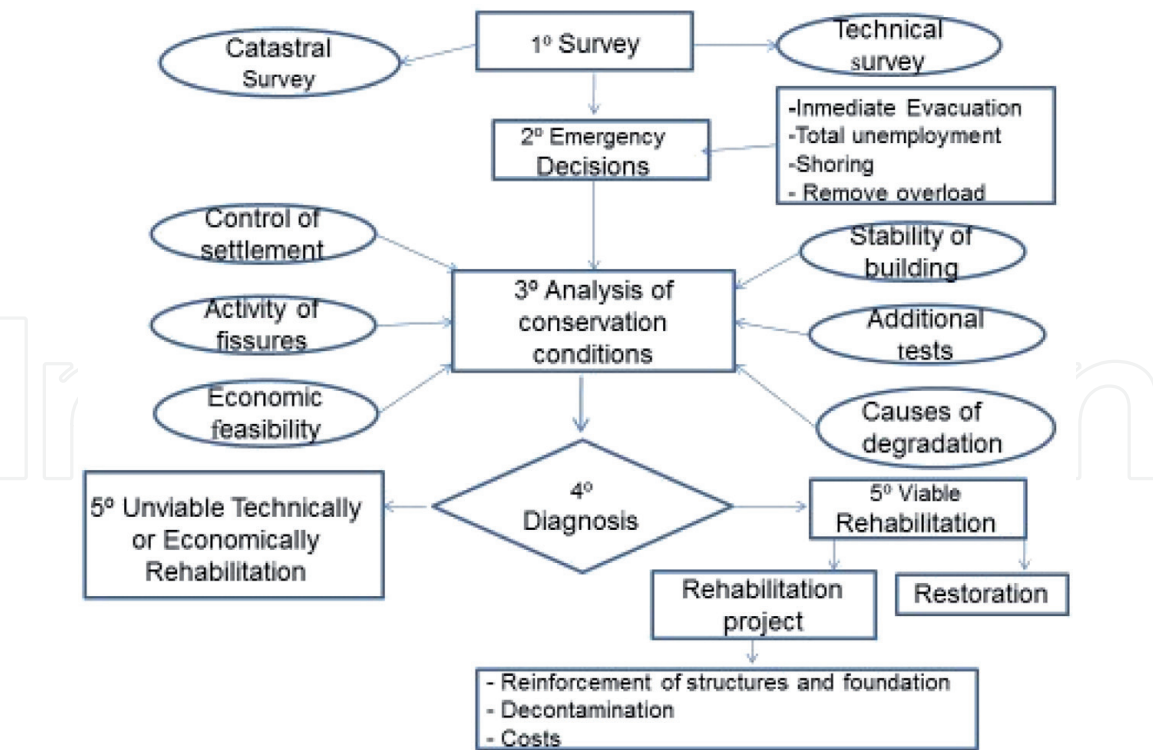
1º Survey

Catastral Survey

Technical survey

2º Emergency Decisions

-Inmediate Evacuation
-Total unemployment
-Shoring
- Remove overload

Control of settlement

Activity of fissures

Economic feasibility

3º Analysis of conservation conditions

Stability of building

Additional tests

Causes of degradation

4º Diagnosis

5º Unviable Technically or Economically Rehabilitation

5º Viable Rehabilitation

Rehabilitation project

Restoration

- Reinforcement of structures and foundation
- Decontamination
- Costs